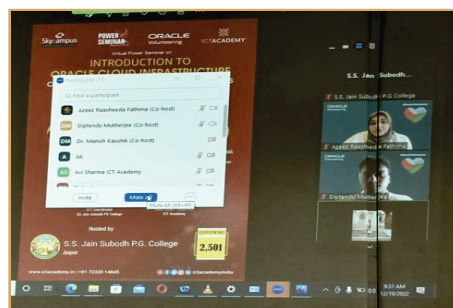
SkyCampus
POWER SEMINAR
ORACLE Volunteering
ICT ACADEMY
Virtual Power Seminar on
INTRODUCTION TO
ORACLE CLOUD INFRASTRUCTURE
Find a participant
Azeez Raasheeda Fathima (Co-host)
DM Diptendu Mukherjee (Co-host)
DM Dr. Manish Kaushik (Co-host)
A AK
AS Avi Sharma ICT Academy
Invite
Mute All
Mute All (Alt+M)
ICT Coordinator
S.S. Jain Subodh P.G. College
ICT Academy
Hosted by
S.S. Jain Subodh P.G. College
Jaipur
2,501
www.ictacademy.in | +91 72300 14645
ictacademyindia
S.S. Jain Subodh...
S.S. Jain Subodh P.G. College
ORACLE
Azeez Raasheeda Fathima
ORACLE
Diptendu Mukherjee
9:31 AM
12/10/2022